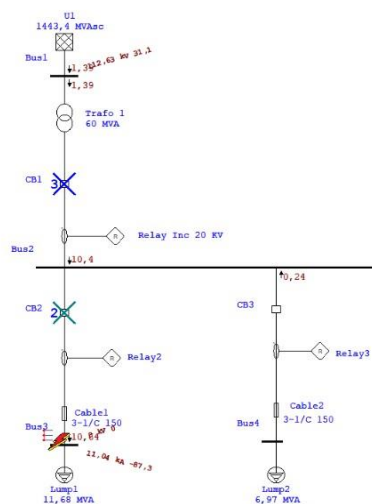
U1
1443,4 MVAsc

Bus1
1,39
12,63 kV 31,1
1,39

Trafo 1
60 MVA

CB1
3

Relay Inc 20 KV

Bus2
10,4

0,24

CB2
2

CB3

Relay2

Relay3

Cable1
3-1/C 150

Cable2
3-1/C 150

Bus3
10,84
kV 0

Bus4

11,04 kA -87,3

Lump1
11,68 MVA

Lump2
6,97 MVA